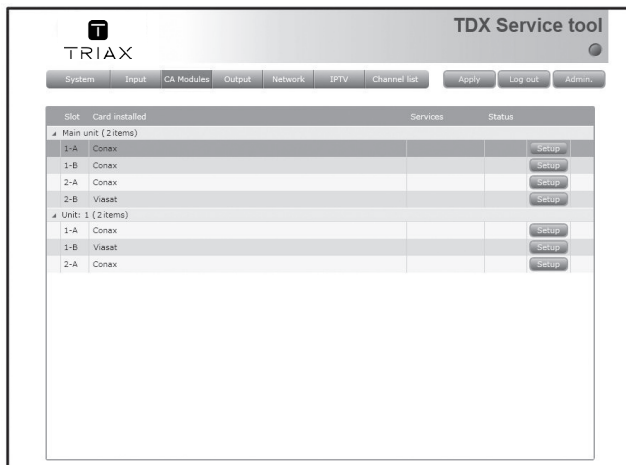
T
TRIAX

TDX Service tool

System | Input | CA Modules | Output | Network | IPTV | Channel list | Apply | Log out | Admin.

| Slot | Card installed | Services | Status | |
|---|---|---|---|---|
| Main unit ( 2 items) | | | | |
| 1-A | Conax | | | Setup |
| 1-B | Conax | | | Setup |
| 2-A | Conax | | | Setup |
| 2-B | Viasat | | | Setup |
| Unit: 1 ( 2 items) | | | | |
| 1-A | Conax | | | Setup |
| 1-B | Viasat | | | Setup |
| 2-A | Conax | | | Setup |